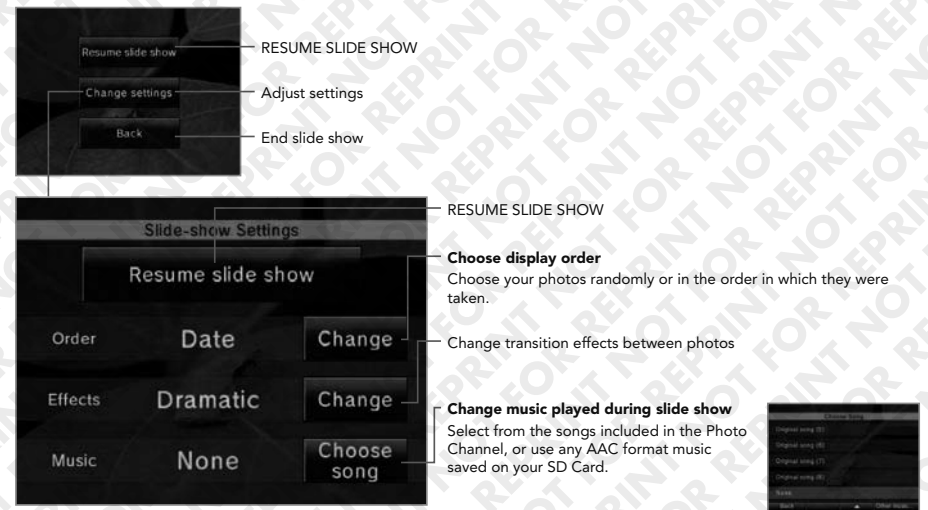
Resume slide show
RESUME SLIDE SHOW
Change settings
Adjust settings
Back
End slide show

Slide-show Settings
Resume slide show
Order
Date
Change
Effects
Dramatic
Change
Music
None
Choose song

RESUME SLIDE SHOW

**Choose display order**
Choose your photos randomly or in the order in which they were taken.

Change transition effects between photos

**Change music played during slide show**
Select from the songs included in the Photo Channel, or use any AAC format music saved on your SD Card.

Choose song
Original song (5)
Original song (6)
Original song (7)
Original song (8)
None
Back
Other music

NOT FOR REPRINT